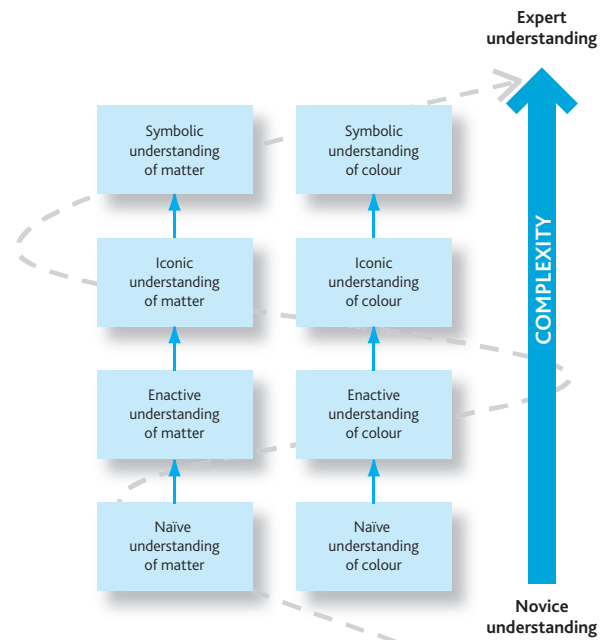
Expert understanding

Symbolic understanding of matter

Symbolic understanding of colour

Iconic understanding of matter

Iconic understanding of colour

Enactive understanding of matter

Enactive understanding of colour

Naïve understanding of matter

Naïve understanding of colour

COMPLEXITY

Novice understanding